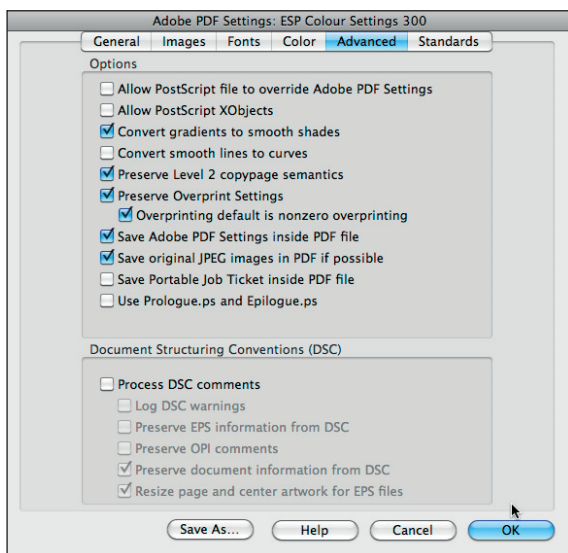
Adobe PDF Settings: ESP Colour Settings 300

General | Images | Fonts | Color | Advanced | Standards

Options

Allow PostScript file to override Adobe PDF Settings
Allow PostScript XObjects
Convert gradients to smooth shades
Convert smooth lines to curves
Preserve Level 2 copypage semantics
Preserve Overprint Settings
Overprinting default is nonzero overprinting
Save Adobe PDF Settings inside PDF file
Save original JPEG images in PDF if possible
Save Portable Job Ticket inside PDF file
Use Prologue.ps and Epilogue.ps

Document Structuring Conventions (DSC)

Process DSC comments
Log DSC warnings
Preserve EPS information from DSC
Preserve OPI comments
Preserve document information from DSC
Resize page and center artwork for EPS files

Save As... | Help | Cancel | OK